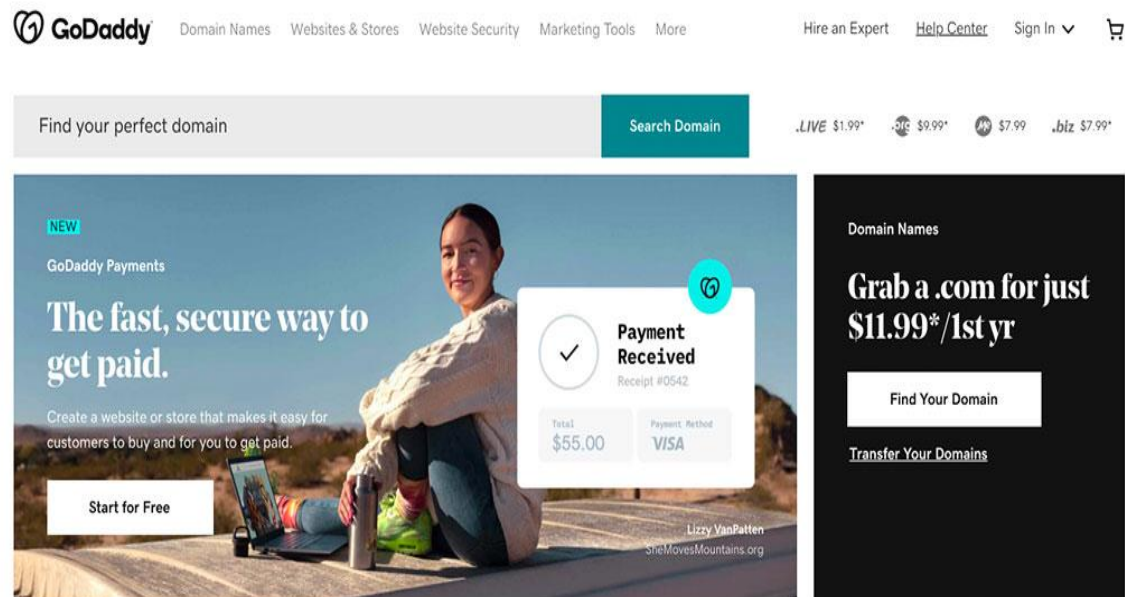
GoDaddy Domain Names Websites & Stores Website Security Marketing Tools More Hire an Expert Help Center Sign In

Find your perfect domain
Search Domain

.LIVE $1.99* .org $9.99* .ai $7.99 .biz $7.99*

NEW
GoDaddy Payments
The fast, secure way to get paid.
Create a website or store that makes it easy for customers to buy and for you to get paid.
Start for Free

Payment Received
Receipt #0542
Total
$55.00
Payment Method
VISA

Lizzy VanPatten
SheMovesMountains.org

Domain Names
Grab a .com for just $11.99*/1st yr
Find Your Domain
Transfer Your Domains